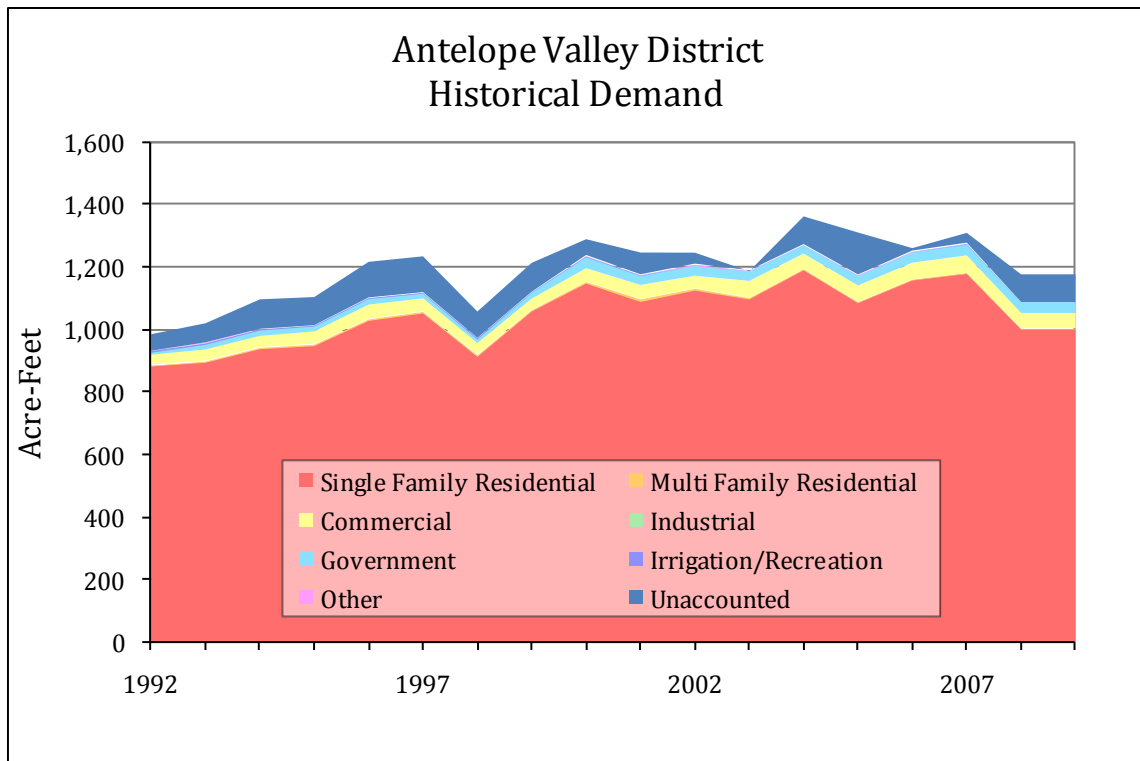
Antelope Valley District
Historical Demand

Acre-Feet

1,600
1,400
1,200
1,000
800
600
400
200
0

1992
1997
2002
2007

Single Family Residential
Multi Family Residential
Commercial
Industrial
Government
Irrigation/Recreation
Other
Unaccounted